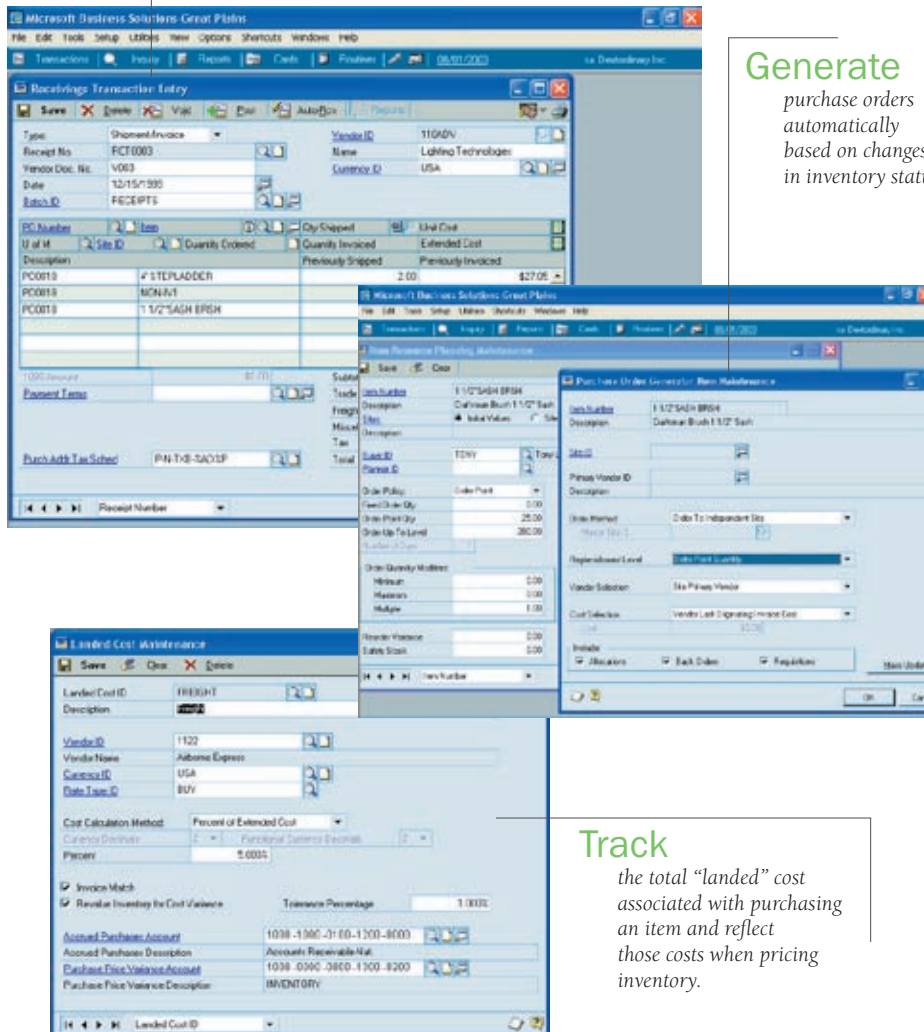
Microsoft Business Solutions-Great Plains
File Edit Tools Setup Utilities View Options Shortcuts Windows Help
Transactions Inquiry Reports Cards Routines 08/01/2003

Receivings Transaction Entry
Save Delete Void Post Auto-Rcv
Type Shipment/Invoice
Receipt No. RCT0003
Vendor Doc. No. V003
Date 12/15/1999
Batch ID RECEIPTS
Vendor ID 110ADV
Name Lighting Technologies
Currency ID USA
PO Number Item Qty Shipped Unit Cost
U of M Site ID Quantity Ordered Quantity Invoiced Extended Cost
Description Previously Shipped Previously Invoiced

| | | | |
|---|---|---|---|
| PO0018 | 4' STEPLADDER | 2.00 | $27.05 |
| PO0018 | NON-IV1 | | |
| PO0018 | 1 1/2"SASH BRSH | | |

Payment Terms
Purch Addr Tax Sched P-N-TXB-SAD1P
Receipt Number

Generate
purchase orders automatically based on changes in inventory stat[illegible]

Microsoft Business Solutions-Great Plains
Item Resource Planning Maintenance
Save Clear
Item Number 1 1/2"SASH BRSH
Description Craftsman Brush 1 1/2" Sash
Sites Initial Values
Site ID TONY
Order Policy Order Point
Fixed Order Qty 0.00
Order Point Qty 25.00
Order-Up-To Level 380.00
Minimum 0.00
Maximum 0.00
Multiple 1.00
Reorder Variance 0.00
Safety Stock 0.00
Item Number

Purchase Order Generator Item Maintenance
Item Number 1 1/2"SASH BRSH
Description Craftsman Brush 1 1/2" Sash
Site ID
Primary Vendor ID
Order Method Order To Independent Site
Replenishment Level Order Point Quantity
Vendor Selection Site Primary Vendor
Cost Selection Vendor Last Originating Invoice Cost
Include
Allocations Back Orders Requisitions
OK

Landed Cost Maintenance
Save Clear Delete
Landed Cost ID FREIGHT
Description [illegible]
Vendor ID 1122
Vendor Name Airborne Express
Currency ID USA
Rate Type ID BUY
Cost Calculation Method Percent of Extended Cost
Currency Decimals Functional Currency Decimals
Percent 5.000%
Invoice Match
Revalue Inventory for Cost Variance Tolerance Percentage 1.000%
Accrued Purchases Account 1030-1000-0100-1200-8000
Accrued Purchases Description Accounts Receivable Net
Purchase Price Variance Account 1030-0000-0000-1300-8200
Purchase Price Variance Description INVENTORY
Landed Cost ID

Track
the total "landed" cost associated with purchasing an item and reflect those costs when pricing inventory.